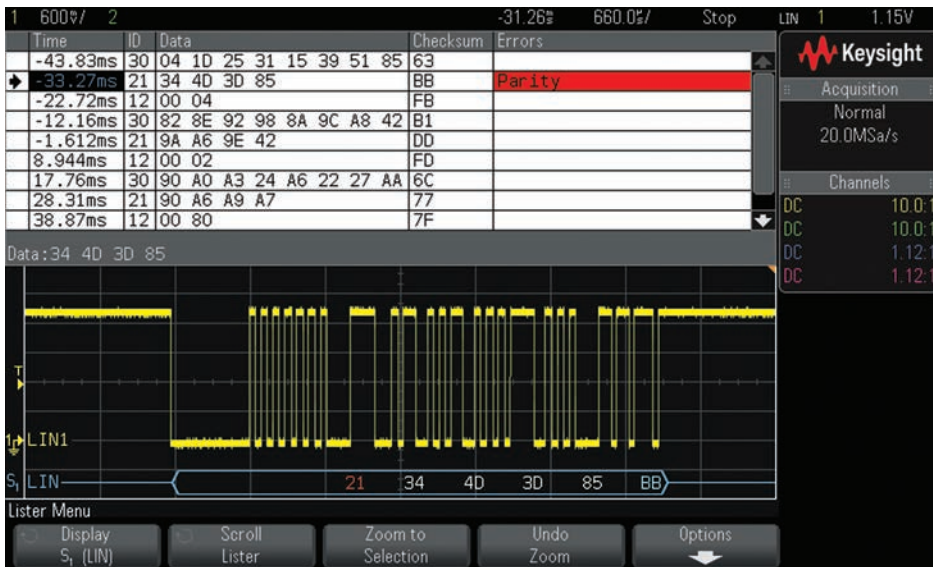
1 600mV/ 2 -31.26ms 660.0us/ Stop LIN 1 1.15V

| Time | ID | Data | Checksum | Errors |
|---|---|---|---|---|
| -43.83ms | 30 | 04 1D 25 31 15 39 51 85 | 63 | |
| -33.27ms | 21 | 34 4D 3D 85 | BB | Parity |
| -22.72ms | 12 | 00 04 | FB | |
| -12.16ms | 30 | 82 8E 92 98 8A 9C A8 42 | B1 | |
| -1.612ms | 21 | 9A A6 9E 42 | DD | |
| 8.944ms | 12 | 00 02 | FD | |
| 17.76ms | 30 | 90 A0 A3 24 A6 22 27 AA | 6C | |
| 28.31ms | 21 | 90 A6 A9 A7 | 77 | |
| 38.87ms | 12 | 00 80 | 7F | |

Keysight
Acquisition
Normal
20.0MSa/s
Channels
DC 10.0:1
DC 10.0:1
DC 1.12:1
DC 1.12:1

Data:34 4D 3D 85

T
1 LIN1
S1 LIN 21 34 4D 3D 85 BB

Lister Menu
Display S1 (LIN)
Scroll Lister
Zoom to Selection
Undo Zoom
Options